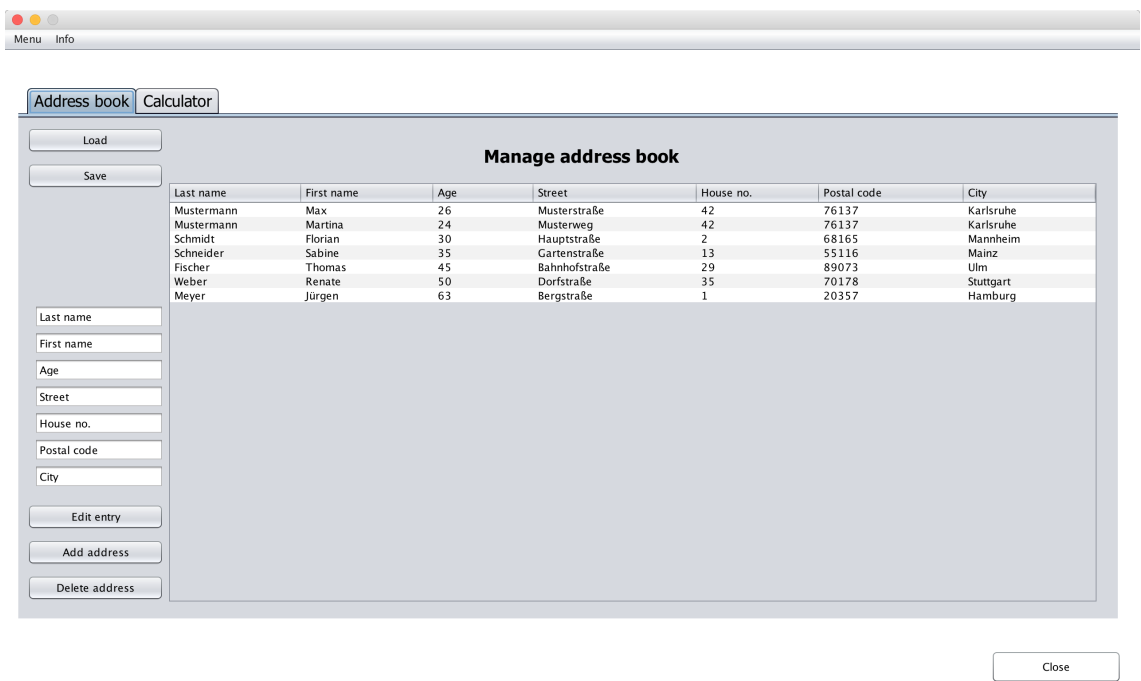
Menu Info

Address book | Calculator

Load

Save

Manage address book

| Last name | First name | Age | Street | House no. | Postal code | City |
|---|---|---|---|---|---|---|
| Mustermann | Max | 26 | Musterstraße | 42 | 76137 | Karlsruhe |
| Mustermann | Martina | 24 | Musterweg | 42 | 76137 | Karlsruhe |
| Schmidt | Florian | 30 | Hauptstraße | 2 | 68165 | Mannheim |
| Schneider | Sabine | 35 | Gartenstraße | 13 | 55116 | Mainz |
| Fischer | Thomas | 45 | Bahnhofstraße | 29 | 89073 | Ulm |
| Weber | Renate | 50 | Dorfstraße | 35 | 70178 | Stuttgart |
| Meyer | Jürgen | 63 | Bergstraße | 1 | 20357 | Hamburg |

Last name

First name

Age

Street

House no.

Postal code

City

Edit entry

Add address

Delete address

Close